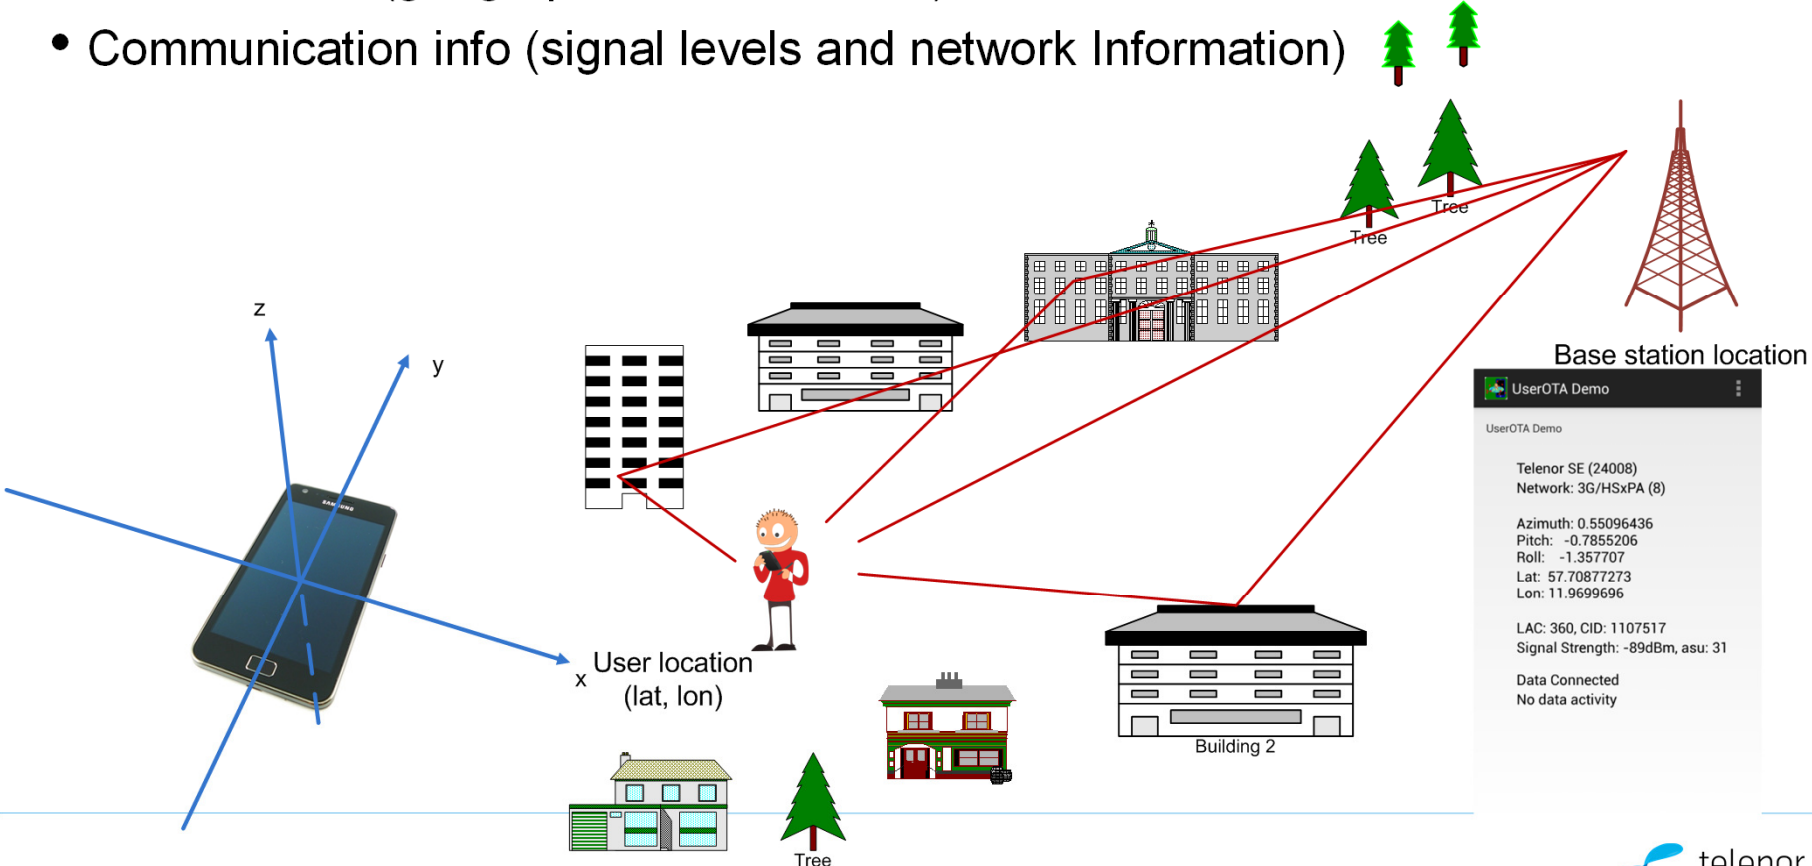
• Communication info (signal levels and network Information)

Tree

Tree

Base station location

z

y

x

User location
(lat, lon)

Building 2

Tree

UserOTA Demo

UserOTA Demo

Telenor SE (24008)
Network: 3G/HSxPA (8)

Azimuth: 0.55096436
Pitch: -0.7855206
Roll: -1.357707
Lat: 57.70877273
Lon: 11.9699696

LAC: 360, CID: 1107517
Signal Strength: -89dBm, asu: 31

Data Connected
No data activity

telenor